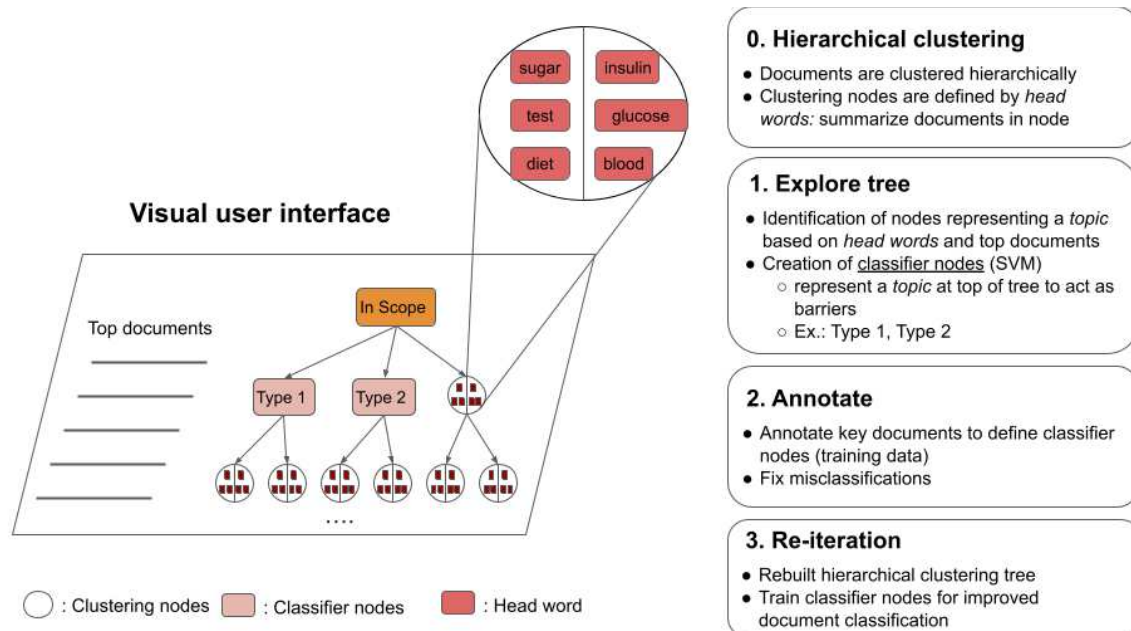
sugar
insulin
test
glucose
diet
blood

Visual user interface

Top documents

In Scope

Type 1

Type 2

....

: Clustering nodes : Classifier nodes : Head word

0. Hierarchical clustering

• Documents are clustered hierarchically
• Clustering nodes are defined by *head words:* summarize documents in node

1. Explore tree

• Identification of nodes representing a *topic* based on *head words* and top documents
• Creation of classifier nodes (SVM)
○ represent a *topic* at top of tree to act as barriers
○ Ex.: Type 1, Type 2

2. Annotate

• Annotate key documents to define classifier nodes (training data)
• Fix misclassifications

3. Re-iteration

• Rebuilt hierarchical clustering tree
• Train classifier nodes for improved document classification